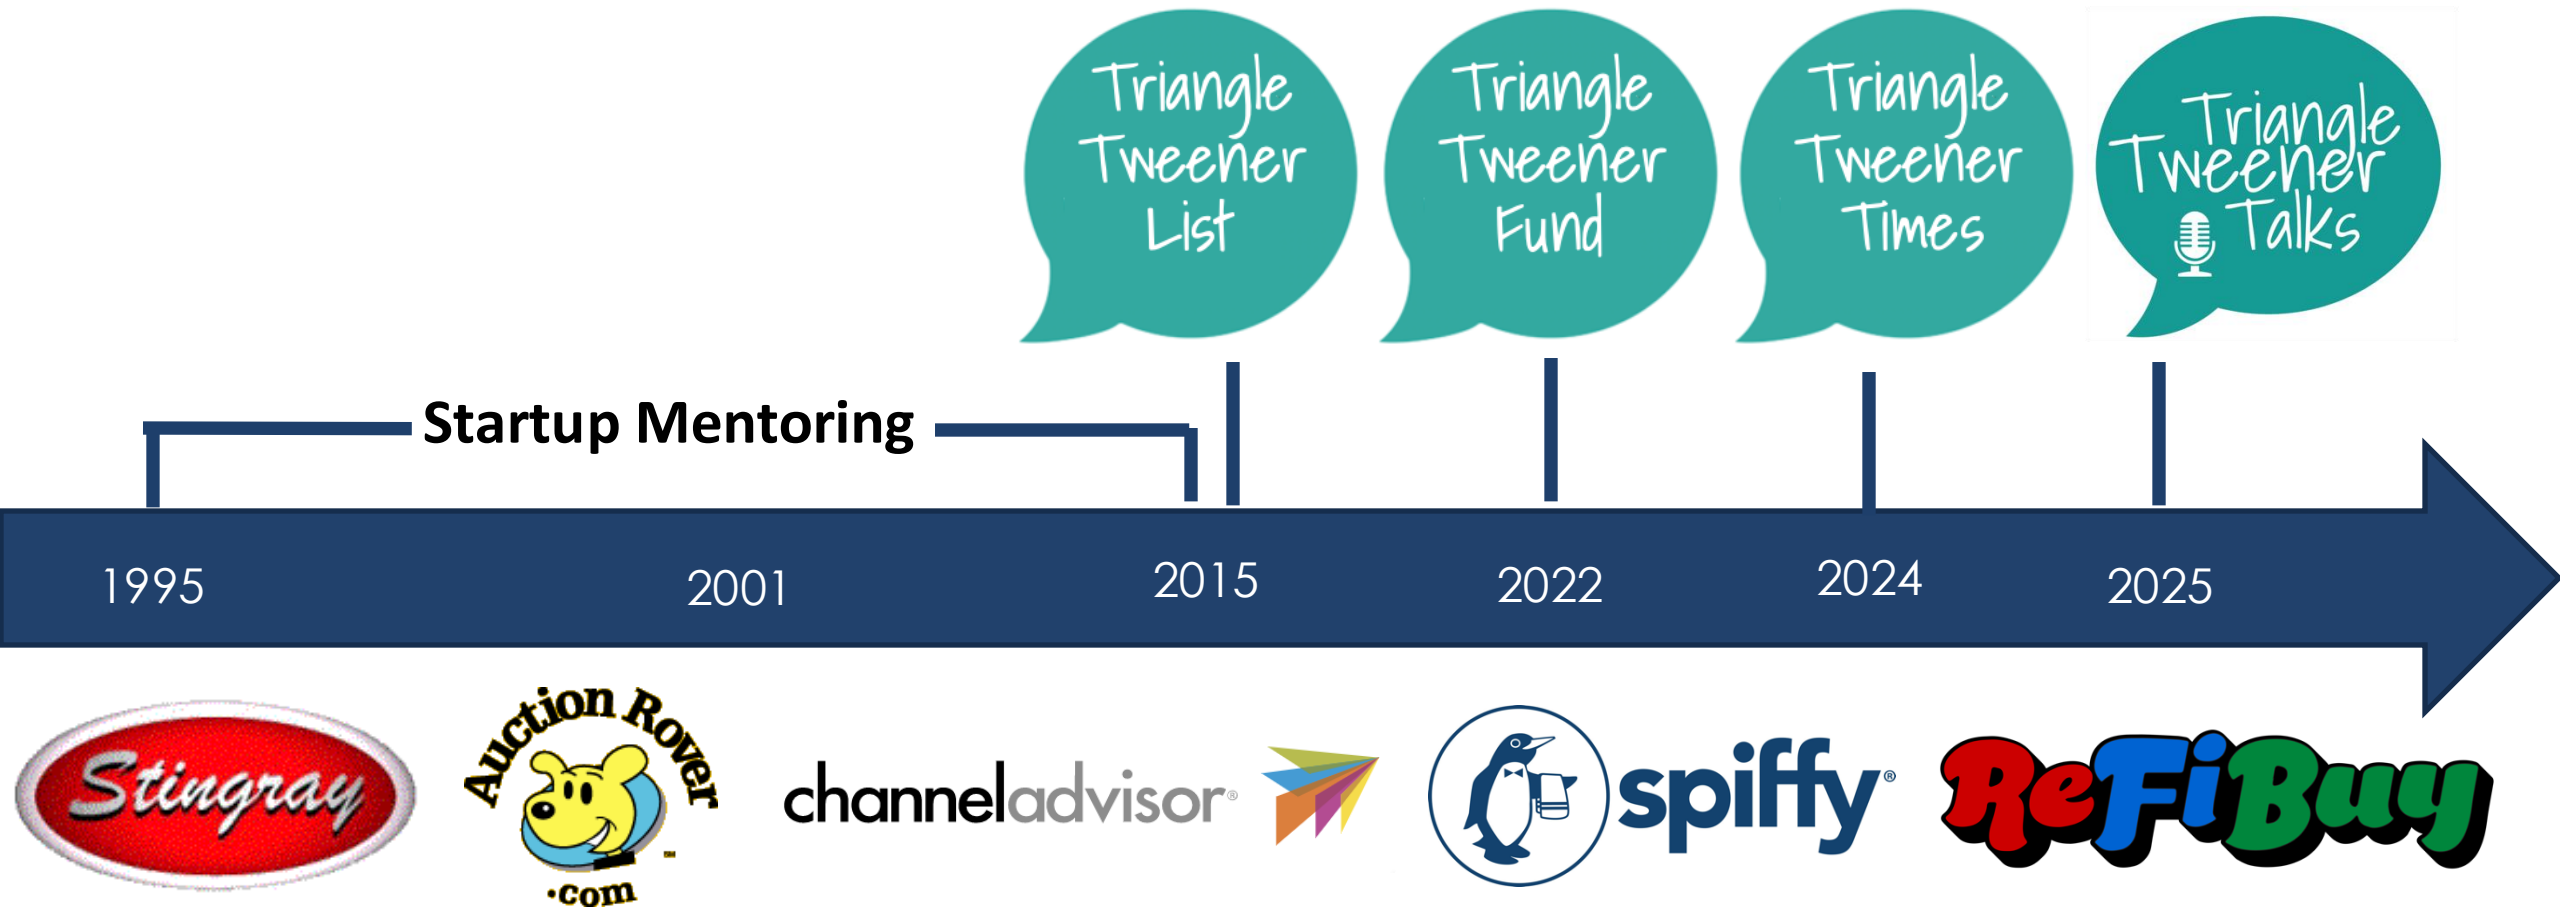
Triangle Tweener List

Triangle Tweener Fund

Triangle Tweener Times

Triangle Tweener Talks

Startup Mentoring

1995

2001

2015

2022

2024

2025

Stingray

Auction Rover .com

channeladvisor

spiffy

ReFiBuy